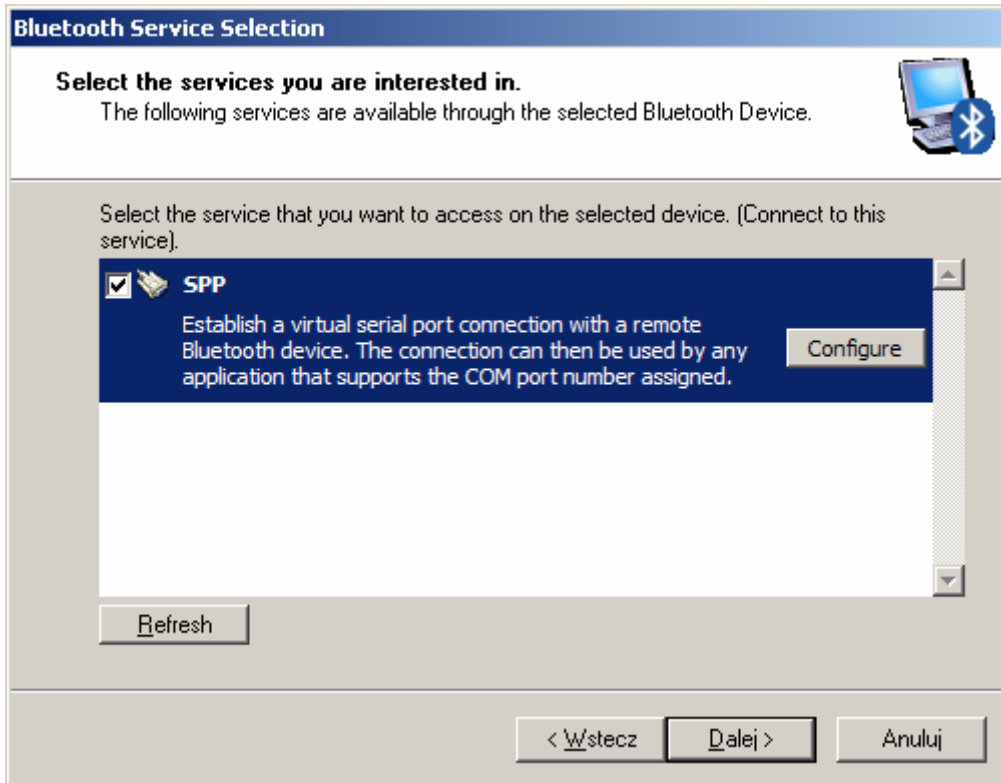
Bluetooth Service Selection

Select the services you are interested in.
The following services are available through the selected Bluetooth Device.

Select the service that you want to access on the selected device. (Connect to this service).

SPP

Establish a virtual serial port connection with a remote Bluetooth device. The connection can then be used by any application that supports the COM port number assigned.

Configure

Refresh

< Wstecz

Dalej >

Anuluj